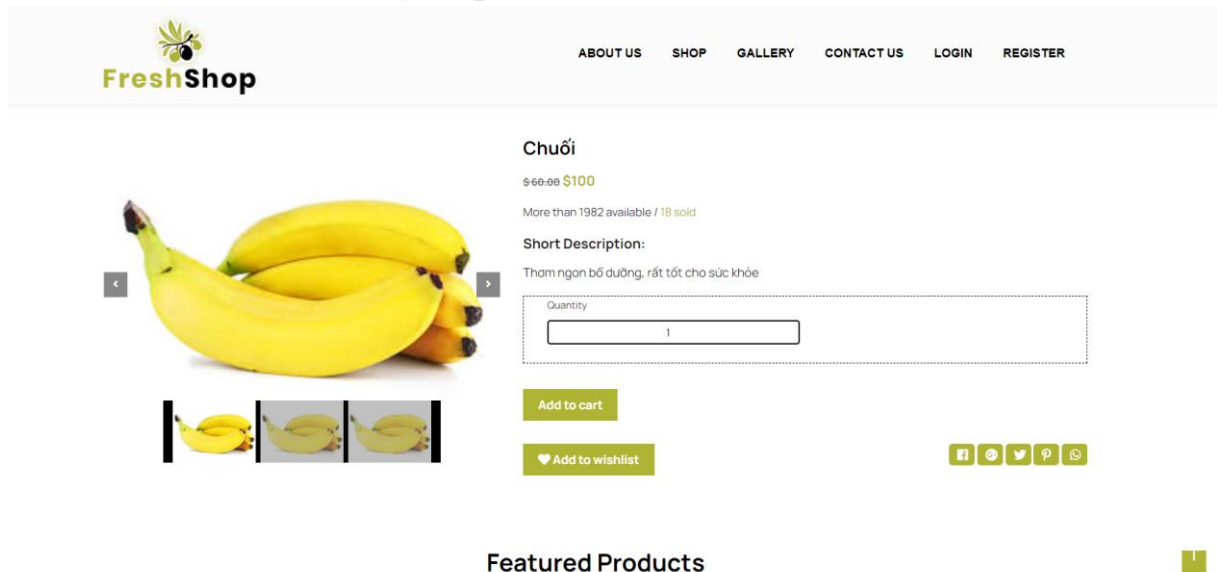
FreshShop

ABOUT US SHOP GALLERY CONTACT US LOGIN REGISTER

Chuối

~~$60.00~~ $100

More than 1982 available / 18 sold

Short Description:

Thơm ngon bổ dưỡng, rất tốt cho sức khỏe

Quantity

1

Add to cart

Add to wishlist

Featured Products